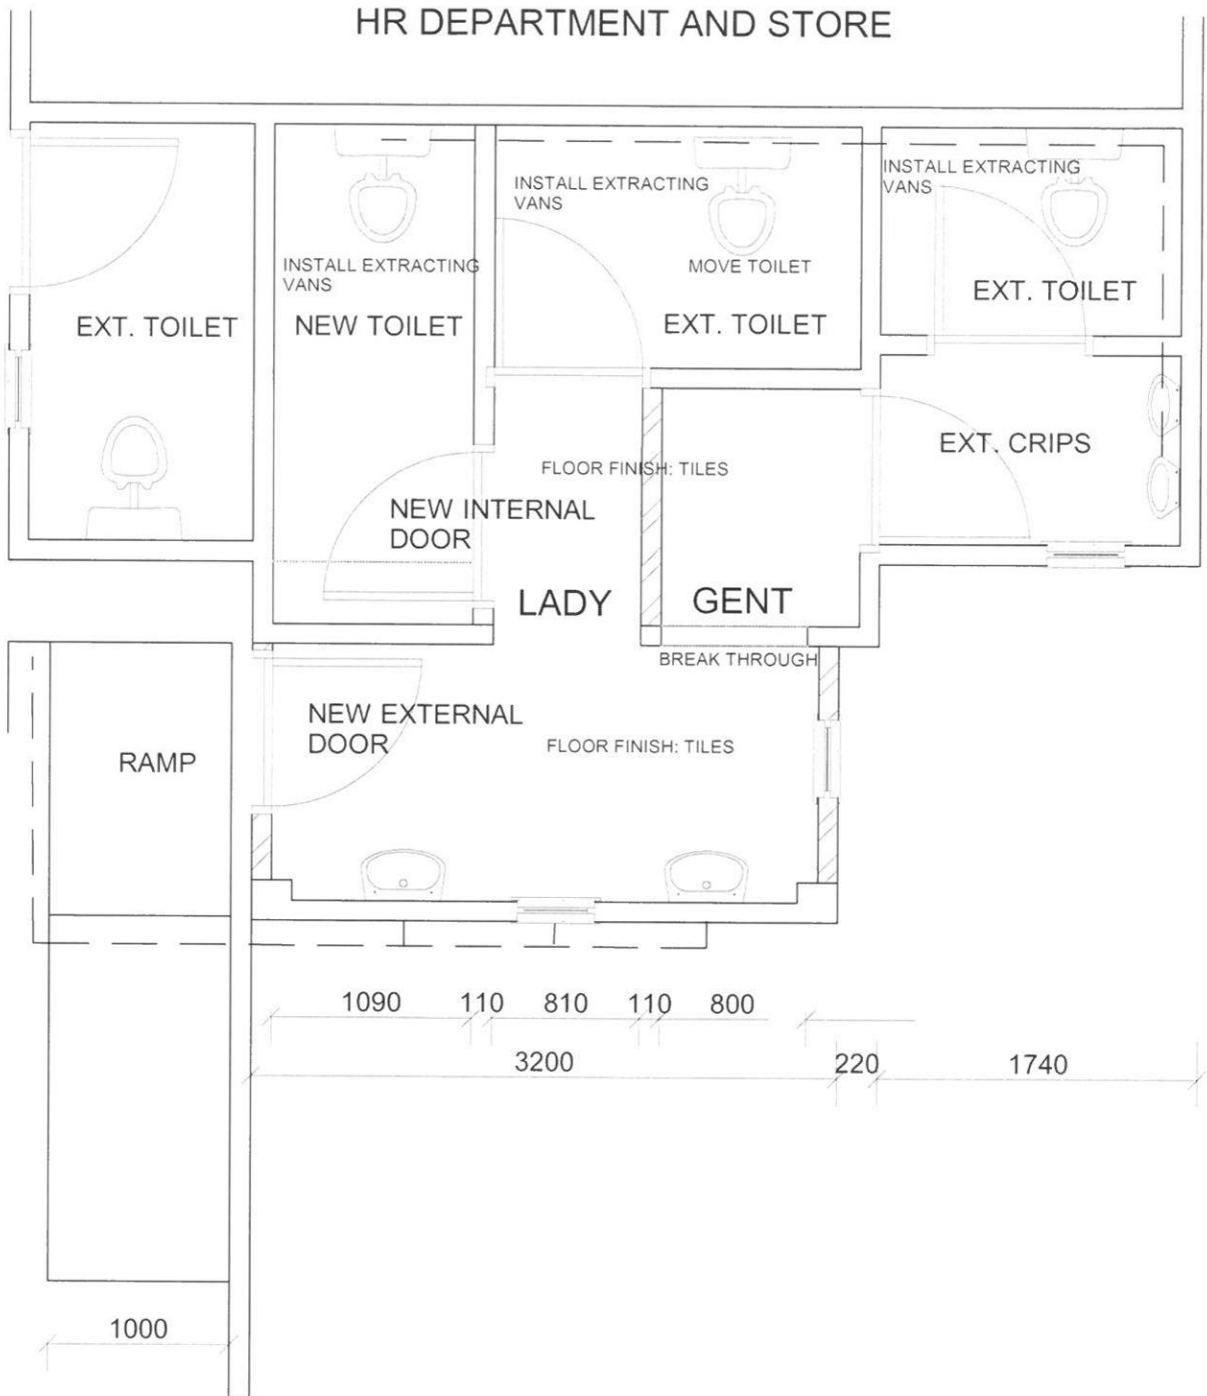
HR DEPARTMENT AND STORE

INSTALL EXTRACTING VANS

INSTALL EXTRACTING VANS

INSTALL EXTRACTING VANS

MOVE TOILET

EXT. TOILET

EXT. TOILET

NEW TOILET

EXT. TOILET

EXT. CRIPS

FLOOR FINISH: TILES

NEW INTERNAL DOOR

LADY

GENT

BREAK THROUGH

NEW EXTERNAL DOOR

FLOOR FINISH: TILES

RAMP

1090 110 810 110 800

3200

220

1740

1000